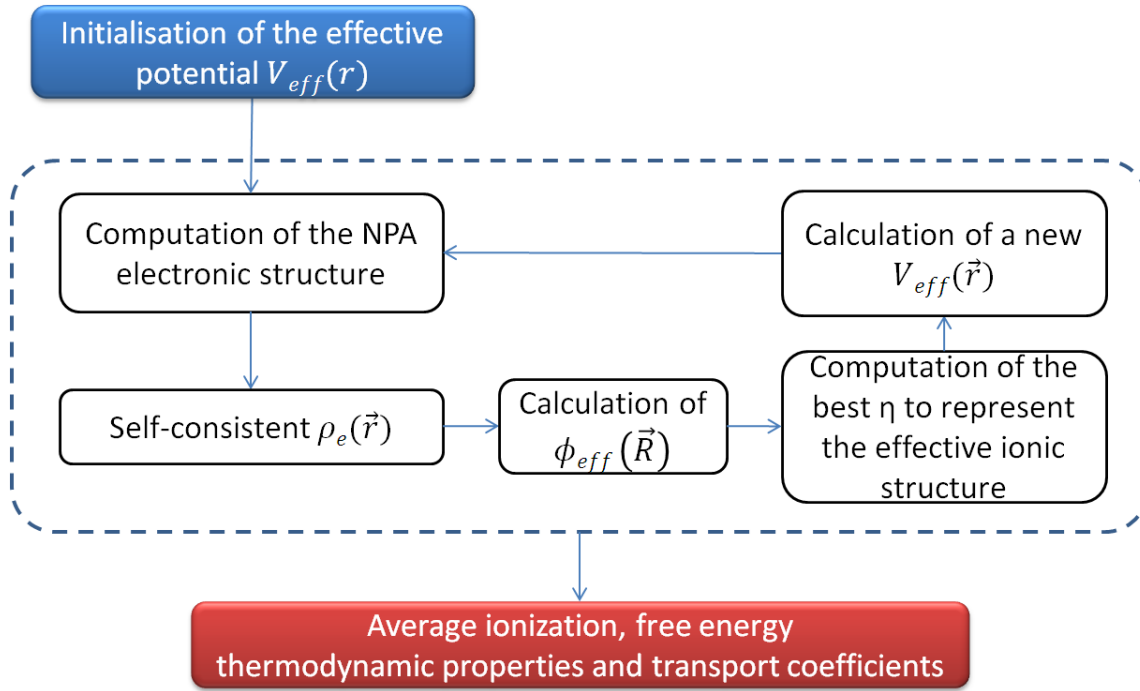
Initialisation of the effective potential $V_{eff}(r)$

Computation of the NPA electronic structure

Calculation of a new $V_{eff}(\vec{r})$

Self-consistent $\rho_e(\vec{r})$

Calculation of $\phi_{eff}(\vec{R})$

Computation of the best η to represent the effective ionic structure

Average ionization, free energy thermodynamic properties and transport coefficients